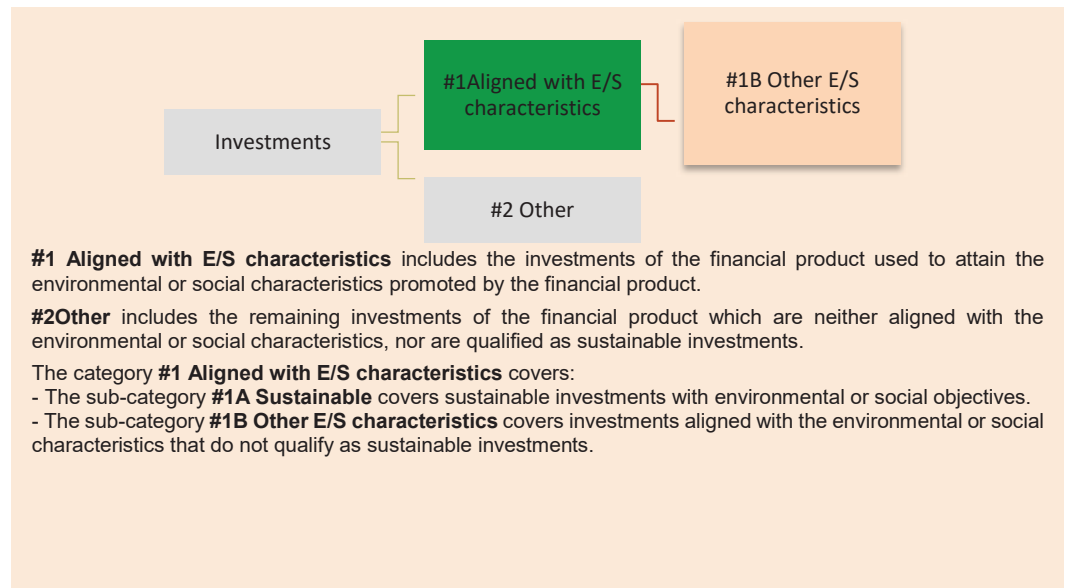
Investments

#1Aligned with E/S characteristics

#1B Other E/S characteristics

#2 Other

**#1 Aligned with E/S characteristics** includes the investments of the financial product used to attain the environmental or social characteristics promoted by the financial product.

**#2Other** includes the remaining investments of the financial product which are neither aligned with the environmental or social characteristics, nor are qualified as sustainable investments.

The category **#1 Aligned with E/S characteristics** covers:
- The sub-category **#1A Sustainable** covers sustainable investments with environmental or social objectives.
- The sub-category **#1B Other E/S characteristics** covers investments aligned with the environmental or social characteristics that do not qualify as sustainable investments.